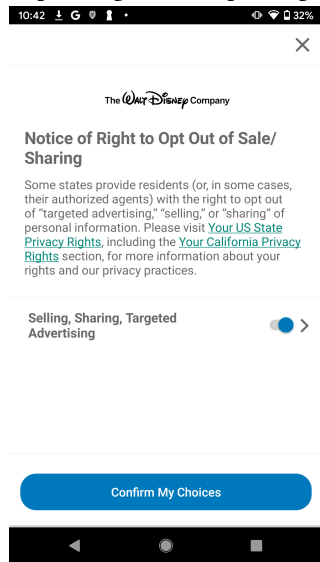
10:42 G 32%

×

The Walt Disney Company

Notice of Right to Opt Out of Sale/ Sharing

Some states provide residents (or, in some cases, their authorized agents) with the right to opt out of "targeted advertising," "selling," or "sharing" of personal information. Please visit Your US State Privacy Rights, including the Your California Privacy Rights section, for more information about your rights and our privacy practices.

Selling, Sharing, Targeted Advertising

Confirm My Choices